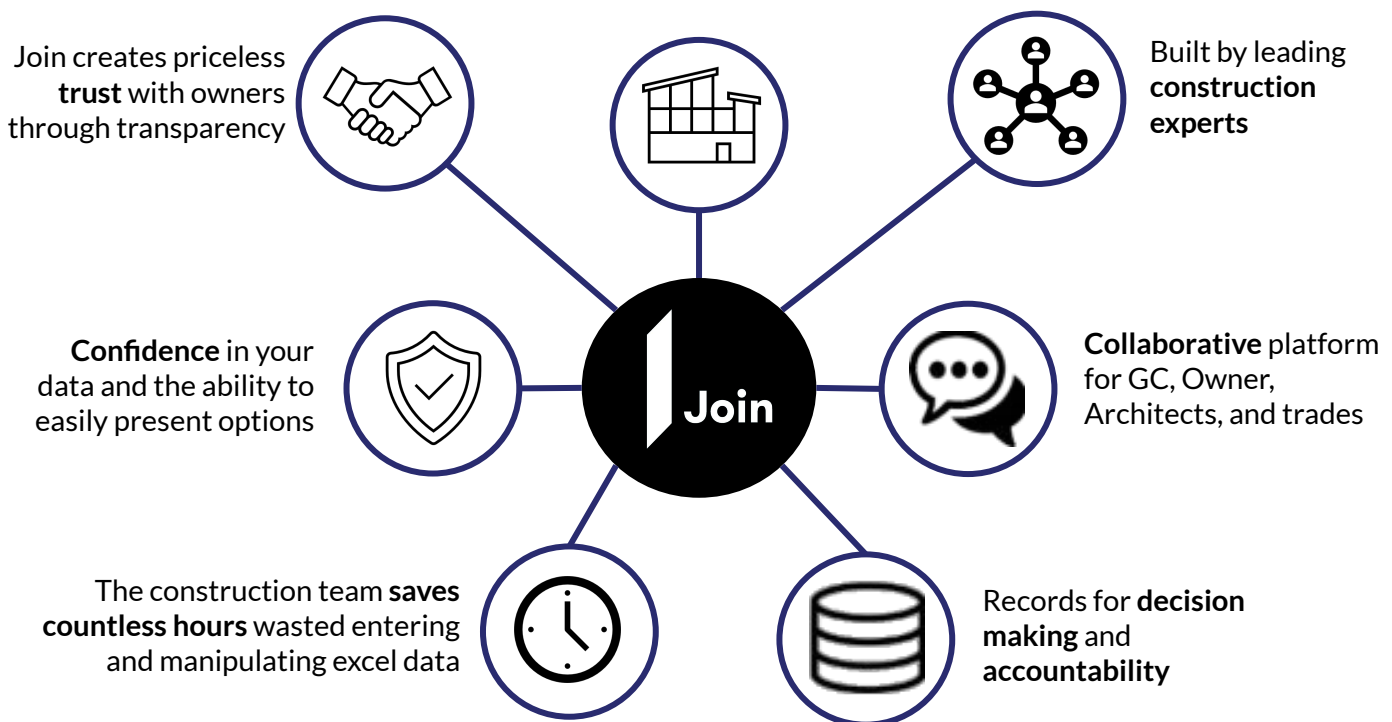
Join creates priceless **trust** with owners through transparency

Built by leading **construction experts**

Join

**Confidence** in your data and the ability to easily present options

**Collaborative** platform for GC, Owner, Architects, and trades

The construction team **saves countless hours** wasted entering and manipulating excel data

Records for **decision making** and **accountability**